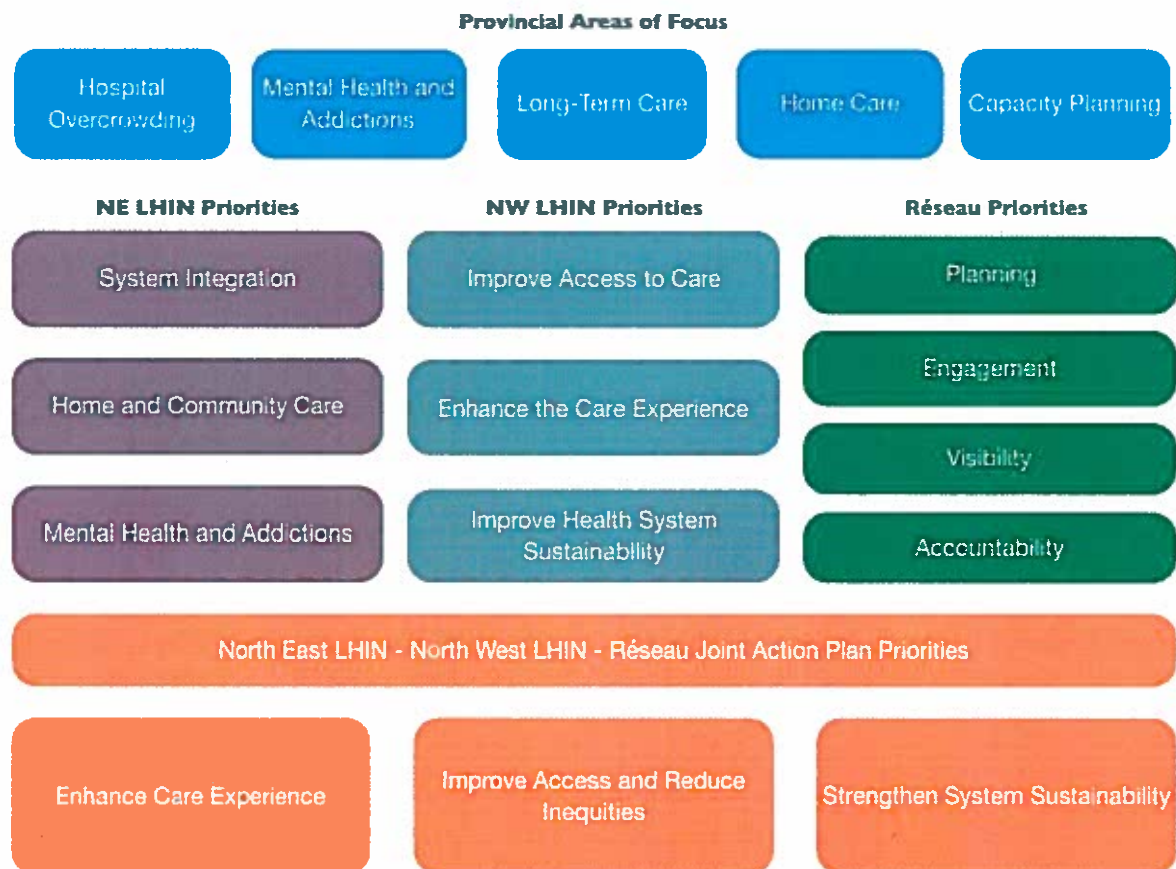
Provincial Areas of Focus

Hospital Overcrowding

Mental Health and Addictions

Long-Term Care

Home Care

Capacity Planning

NE LHIN Priorities

System Integration

Home and Community Care

Mental Health and Addictions

NW LHIN Priorities

Improve Access to Care

Enhance the Care Experience

Improve Health System Sustainability

Réseau Priorities

Planning

Engagement

Visibility

Accountability

North East LHIN - North West LHIN - Réseau Joint Action Plan Priorities

Enhance Care Experience

Improve Access and Reduce Inequities

Strengthen System Sustainability